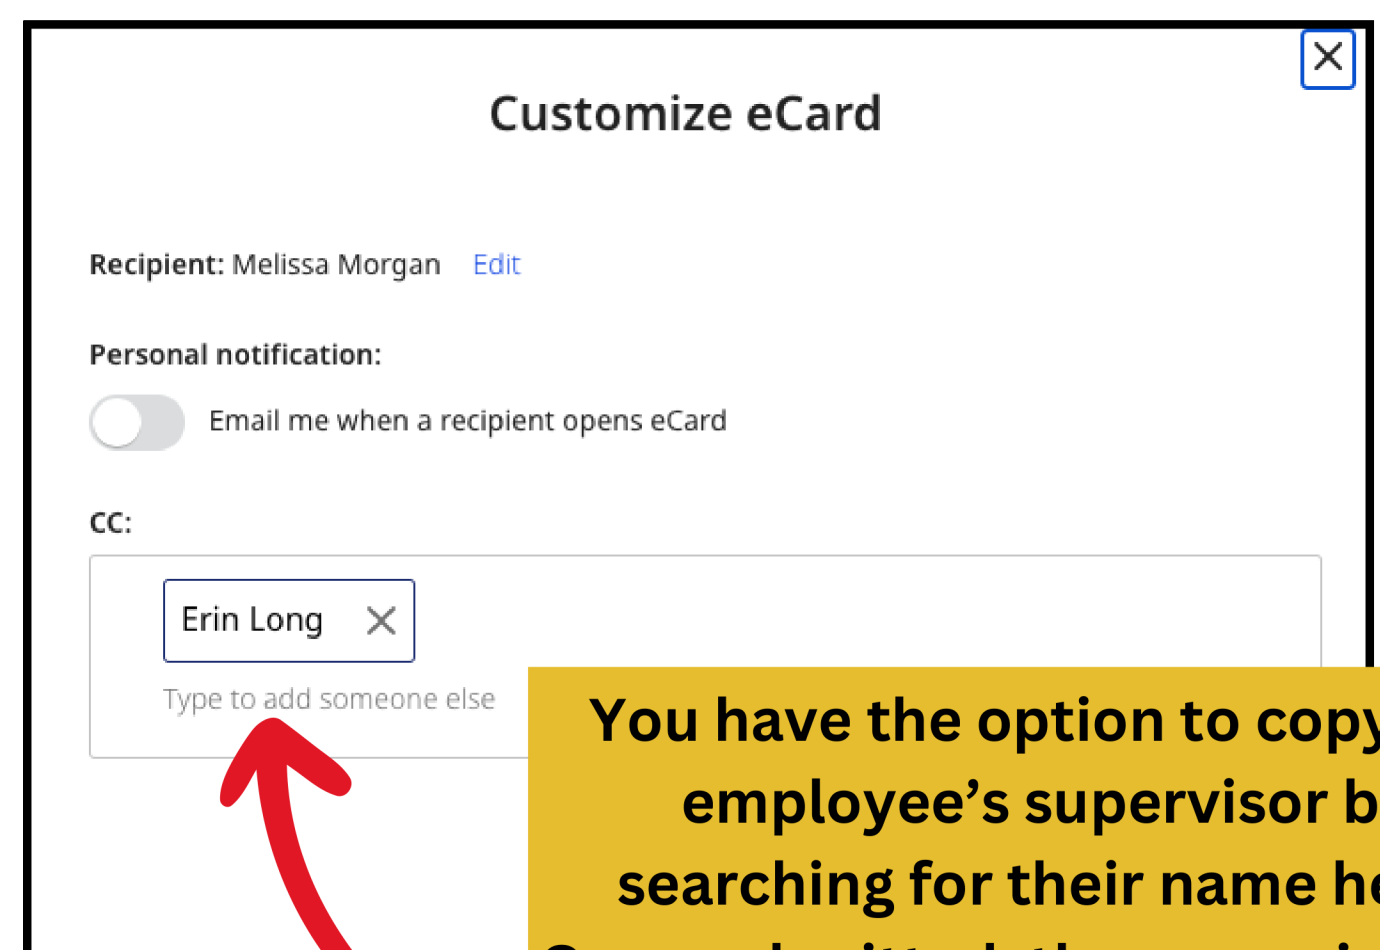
Customize eCard

Recipient: Melissa Morgan Edit

Personal notification:

Email me when a recipient opens eCard

CC:

Erin Long

Type to add someone else

You have the option to copy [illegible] employee's supervisor b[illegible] searching for their name he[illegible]

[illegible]